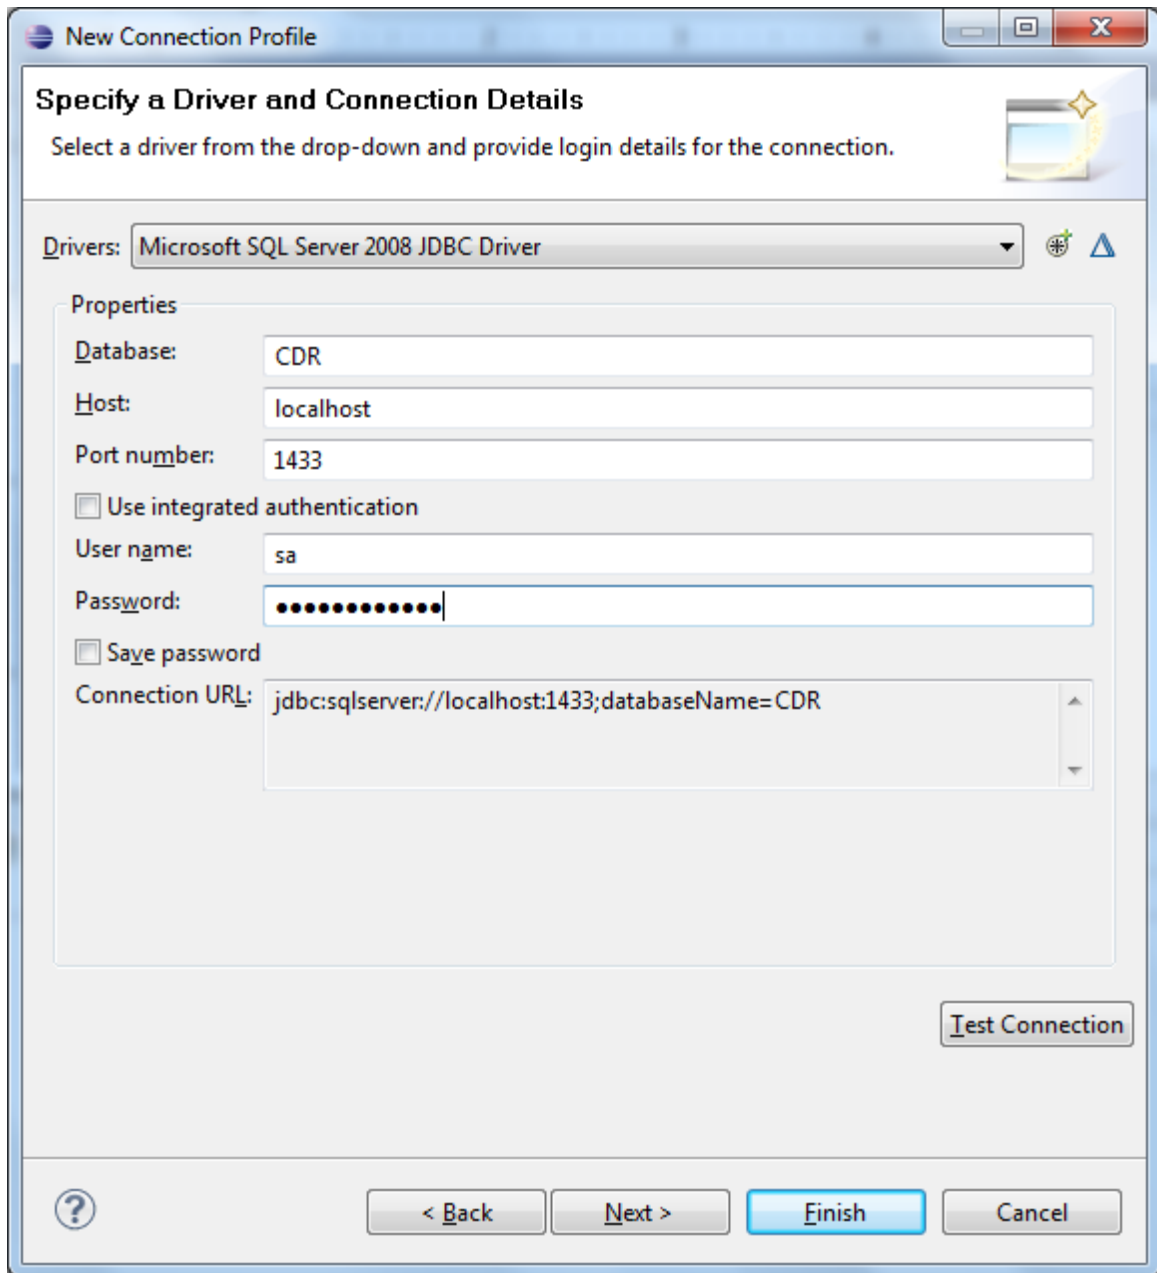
New Connection Profile

Specify a Driver and Connection Details

Select a driver from the drop-down and provide login details for the connection.

Drivers: Microsoft SQL Server 2008 JDBC Driver

Properties

Database: CDR

Host: localhost

Port number: 1433

Use integrated authentication

User name: sa

Password: ●●●●●●●●●●●●

Save password

Connection URL: jdbc:sqlserver://localhost:1433;databaseName=CDR

Test Connection

< Back

Next >

Finish

Cancel